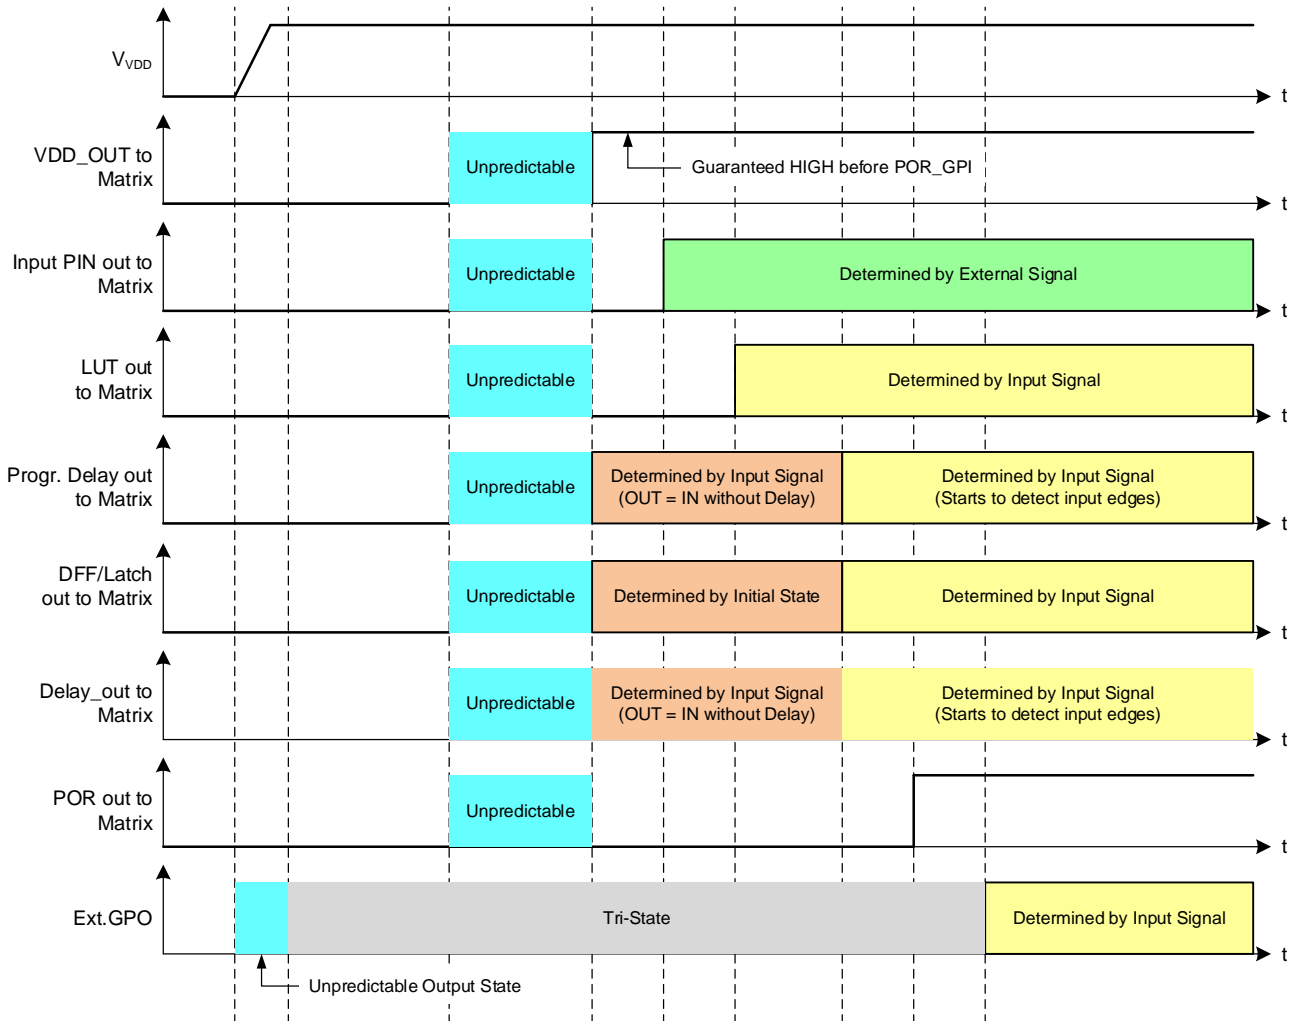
$V_{VDD}$

t

VDD_OUT to Matrix

Unpredictable

Guaranteed HIGH before POR_GPI

t

Input PIN out to Matrix

Unpredictable

Determined by External Signal

t

LUT out to Matrix

Unpredictable

Determined by Input Signal

t

Progr. Delay out to Matrix

Unpredictable

Determined by Input Signal (OUT = IN without Delay)

Determined by Input Signal (Starts to detect input edges)

t

DFF/Latch out to Matrix

Unpredictable

Determined by Initial State

Determined by Input Signal

t

Delay_out to Matrix

Unpredictable

Determined by Input Signal (OUT = IN without Delay)

Determined by Input Signal (Starts to detect input edges)

t

POR out to Matrix

Unpredictable

t

Ext.GPO

Tri-State

Determined by Input Signal

t

Unpredictable Output State